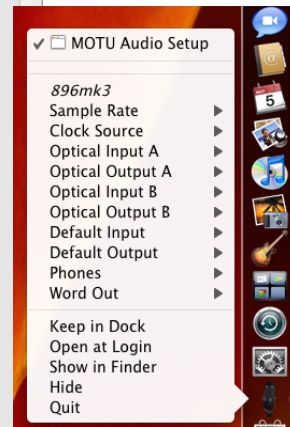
✓ MOTU Audio Setup

896mk3
Sample Rate
Clock Source
Optical Input A
Optical Output A
Optical Input B
Optical Output B
Default Input
Default Output
Phones
Word Out

Keep in Dock
Open at Login
Show in Finder
Hide
Quit

5